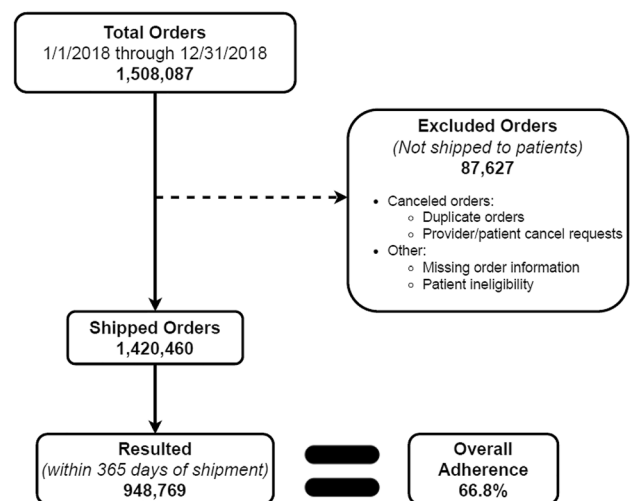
Total Orders
1/1/2018 through 12/31/2018
1,508,087

Excluded Orders
(Not shipped to patients)
87,627

- Canceled orders:
  - Duplicate orders
  - Provider/patient cancel requests
- Other:
  - Missing order information
  - Patient ineligibility

Shipped Orders
1,420,460

Resulted
(within 365 days of shipment)
948,769

Overall Adherence
66.8%